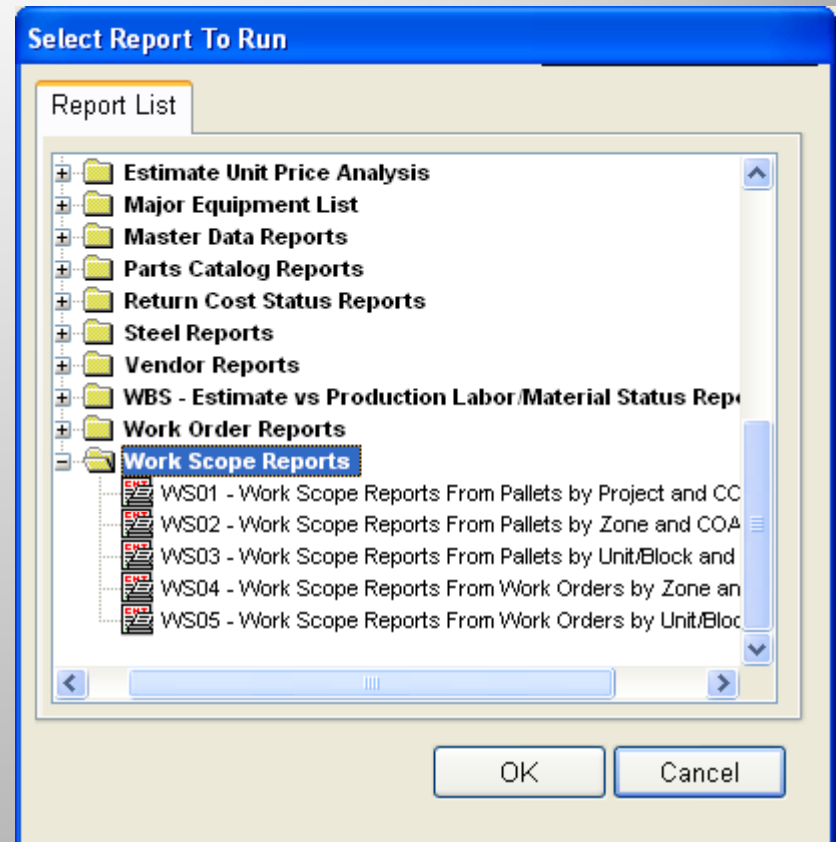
Select Report To Run

Report List

Estimate Unit Price Analysis
Major Equipment List
Master Data Reports
Parts Catalog Reports
Return Cost Status Reports
Steel Reports
Vendor Reports
WBS - Estimate vs Production Labor/Material Status Rep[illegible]
Work Order Reports
Work Scope Reports
WS01 - Work Scope Reports From Pallets by Project and CC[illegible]
WS02 - Work Scope Reports From Pallets by Zone and COA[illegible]
WS03 - Work Scope Reports From Pallets by Unit/Block and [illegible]
WS04 - Work Scope Reports From Work Orders by Zone an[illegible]
WS05 - Work Scope Reports From Work Orders by Unit/Bloc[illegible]

OK
Cancel